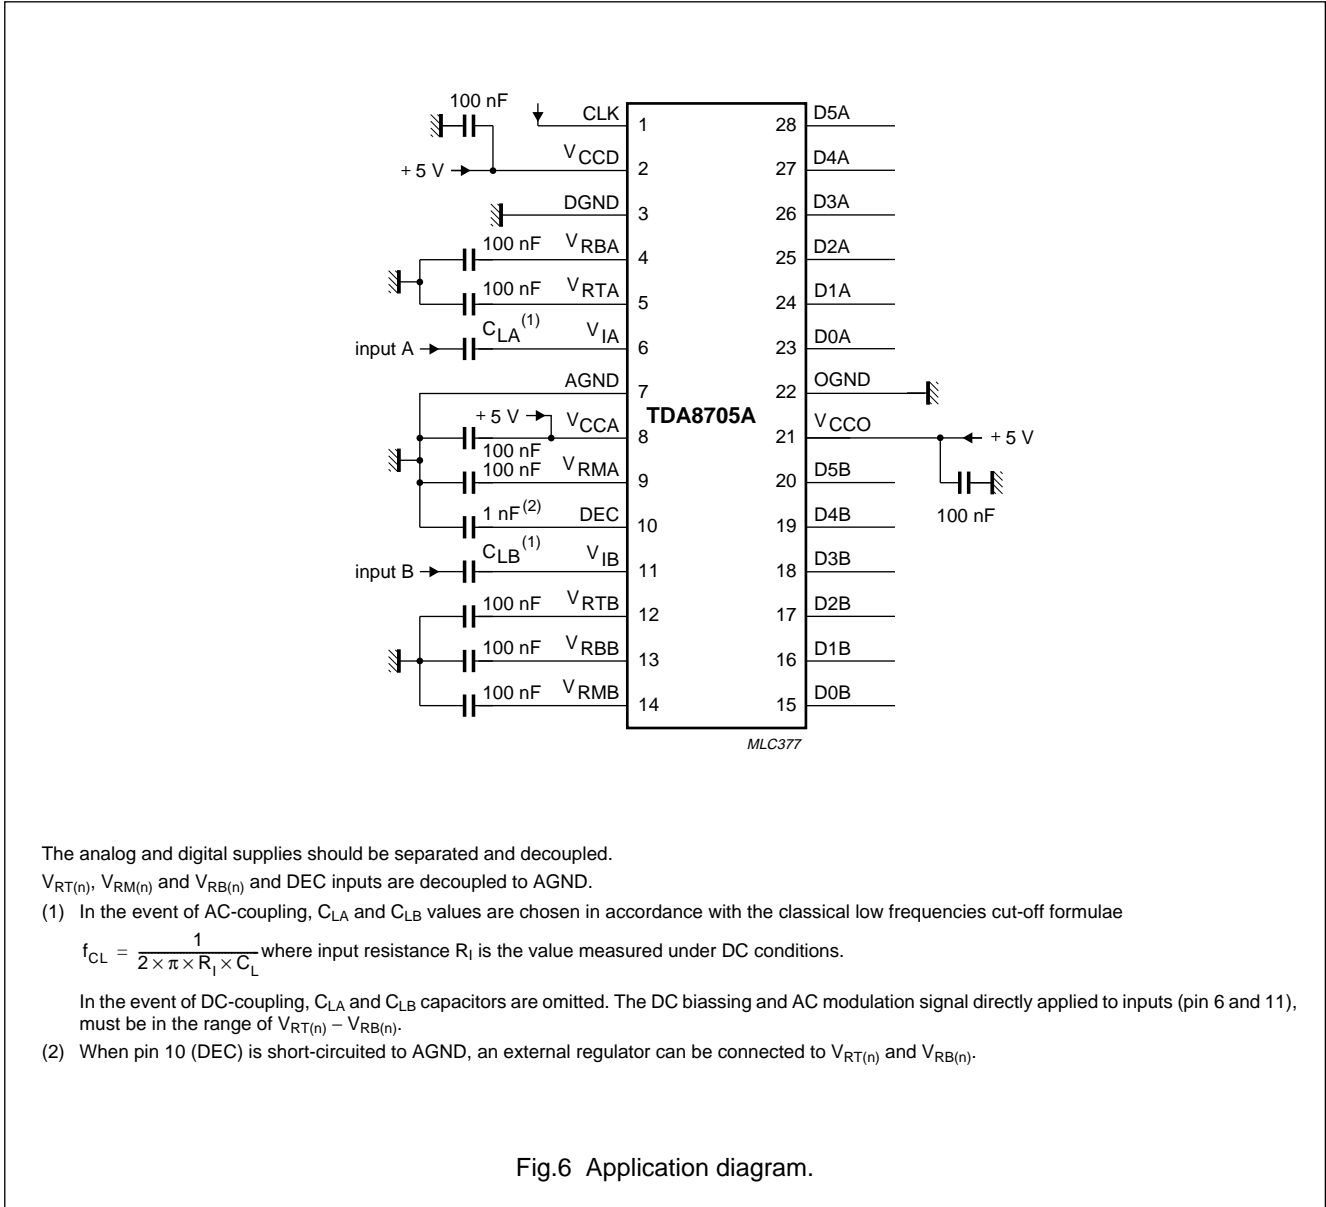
100 nF
CLK
1
$V_{CCD}$
2
+ 5 V
DGND
3
100 nF
$V_{RBA}$
4
100 nF
$V_{RTA}$
5
$C_{LA}^{(1)}$
$V_{IA}$
6
input A
AGND
7
+ 5 V
$V_{CCA}$
8
100 nF
100 nF
$V_{RMA}$
9
1 nF$^{(2)}$
DEC
10
$C_{LB}^{(1)}$
$V_{IB}$
11
input B
100 nF
$V_{RTB}$
12
100 nF
$V_{RBB}$
13
100 nF
$V_{RMB}$
14

TDA8705A

28 D5A
27 D4A
26 D3A
25 D2A
24 D1A
23 D0A
22 OGND
21 $V_{CCO}$
+ 5 V
20 D5B
100 nF
19 D4B
18 D3B
17 D2B
16 D1B
15 D0B

MLC377

The analog and digital supplies should be separated and decoupled.

$V_{RT(n)}$, $V_{RM(n)}$ and $V_{RB(n)}$ and DEC inputs are decoupled to AGND.

(1) In the event of AC-coupling, $C_{LA}$ and $C_{LB}$ values are chosen in accordance with the classical low frequencies cut-off formulae

$f_{CL} = \frac{1}{2 \times \pi \times R_I \times C_L}$ where input resistance $R_I$ is the value measured under DC conditions.

In the event of DC-coupling, $C_{LA}$ and $C_{LB}$ capacitors are omitted. The DC biassing and AC modulation signal directly applied to inputs (pin 6 and 11), must be in the range of $V_{RT(n)} - V_{RB(n)}$.

(2) When pin 10 (DEC) is short-circuited to AGND, an external regulator can be connected to $V_{RT(n)}$ and $V_{RB(n)}$.

Fig.6 Application diagram.